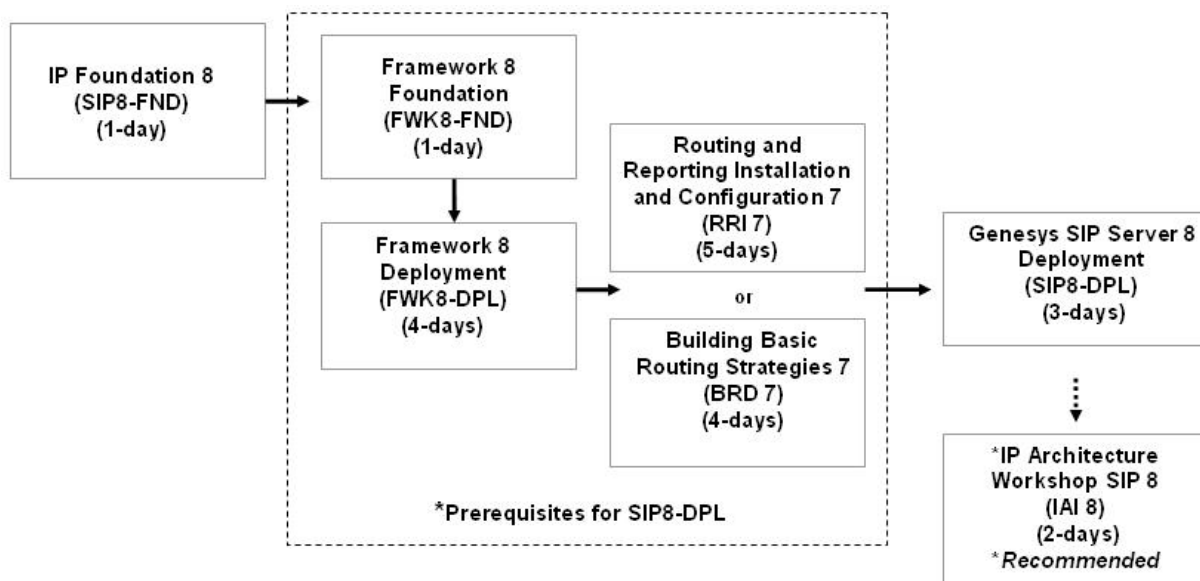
IP Foundation 8
(SIP8-FND)
(1-day)

Framework 8
Foundation
(FWK8-FND)
(1-day)

Framework 8
Deployment
(FWK8-DPL)
(4-days)

Routing and
Reporting Installation
and Configuration 7
(RRI 7)
(5-days)

or

Building Basic
Routing Strategies 7
(BRD 7)
(4-days)

*Prerequisites for SIP8-DPL

Genesys SIP Server 8
Deployment
(SIP8-DPL)
(3-days)

*IP Architecture
Workshop SIP 8
(IAI 8)
(2-days)
*Recommended